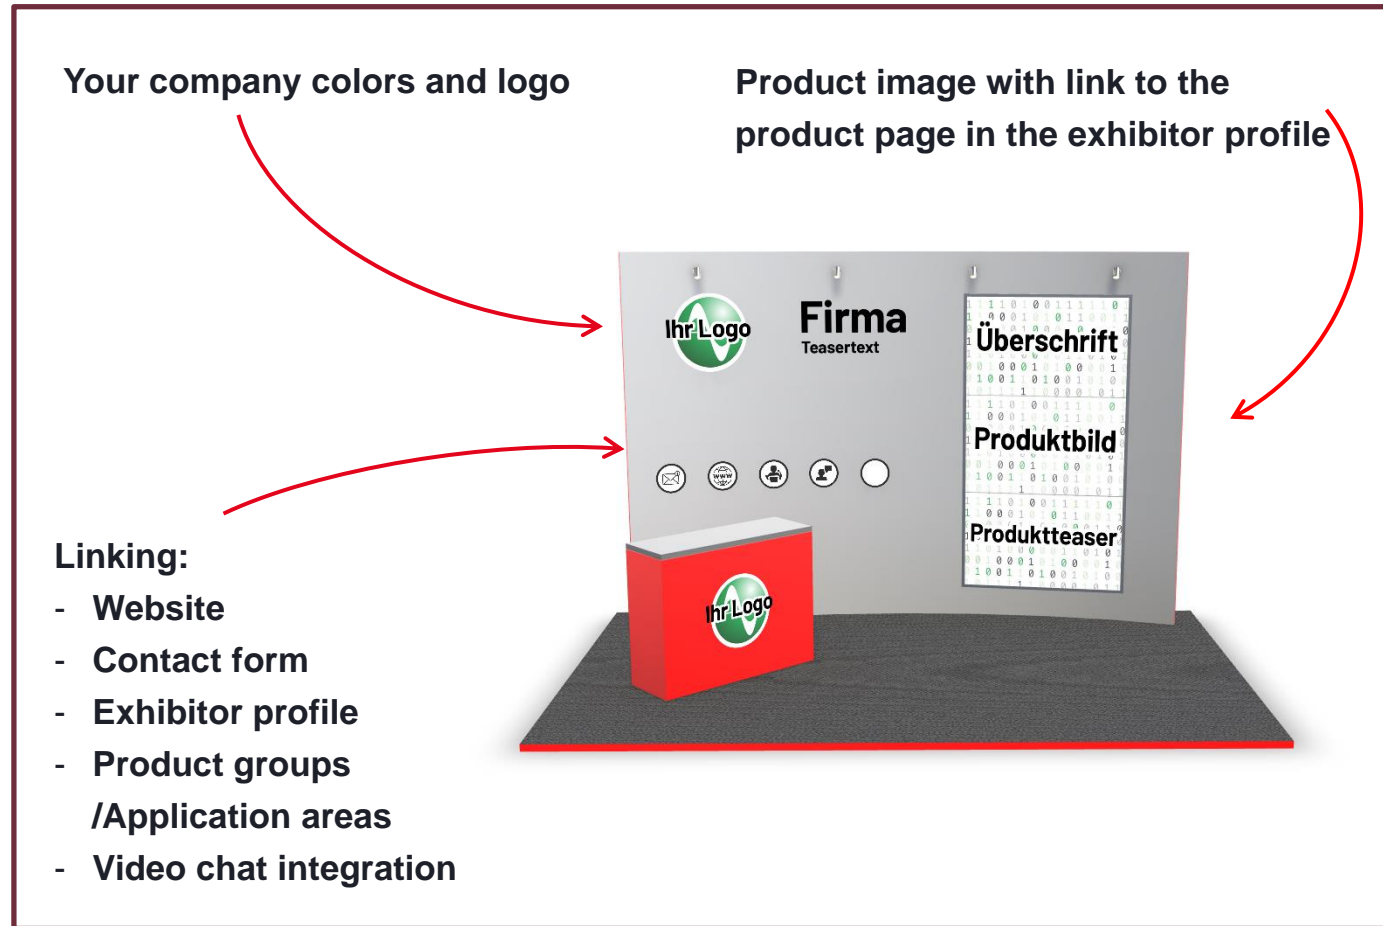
Your company colors and logo

Product image with link to the product page in the exhibitor profile

Ihr Logo

Firma
Teasertext

Überschrift
Produktbild
Produktteaser

www

Ihr Logo

Linking:
- Website
- Contact form
- Exhibitor profile
- Product groups /Application areas
- Video chat integration